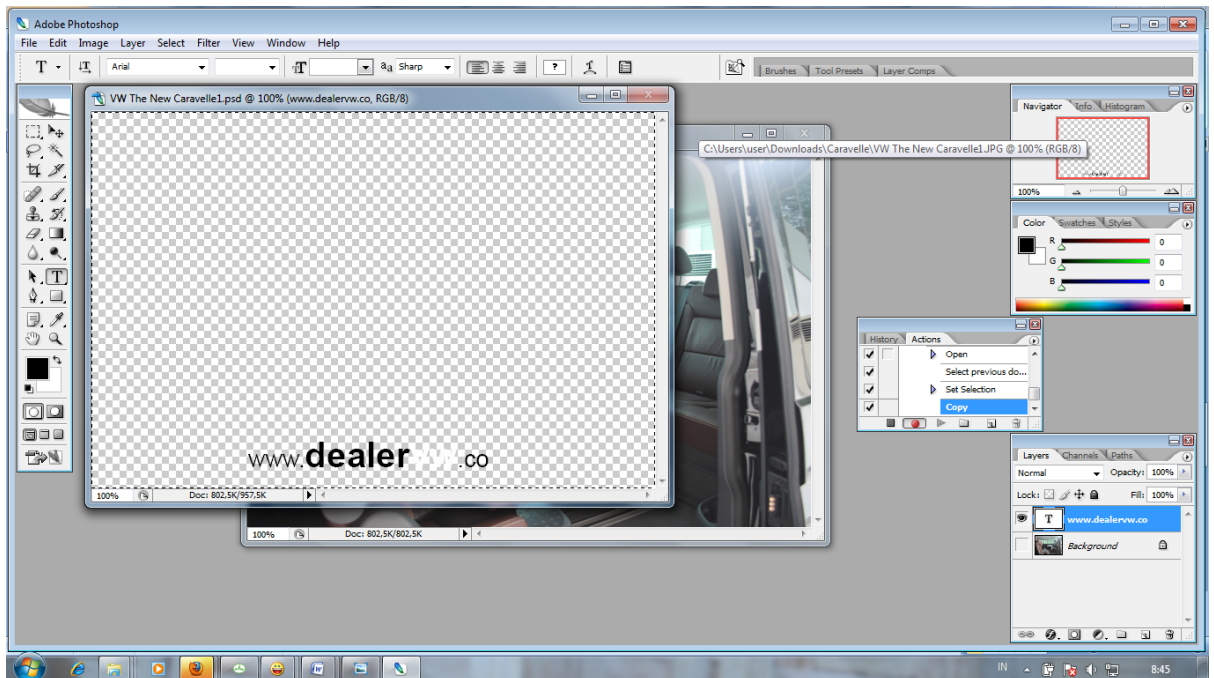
Adobe Photoshop
File Edit Image Layer Select Filter View Window Help
Arial
aa Sharp
Brushes Tool Presets Layer Comps
VW The New Caravelle1.psd @ 100% (www.dealervw.co, RGB/8)
C:\Users\user\Downloads\Caravelle\VW The New Caravelle1.JPG @ 100% (RGB/8)
www.dealervw.co
100% Doc: 802,5K/957,5K
100% Doc: 802,5K/802,5K
Navigator Info Histogram
100%
Color Swatches Styles
R 0
G 0
B 0
History Actions
Open
Select previous do...
Set Selection
Copy
Layers Channels Paths
Normal
Opacity: 100%
Lock:
Fill: 100%
www.dealervw.co
Background
IN
8:45